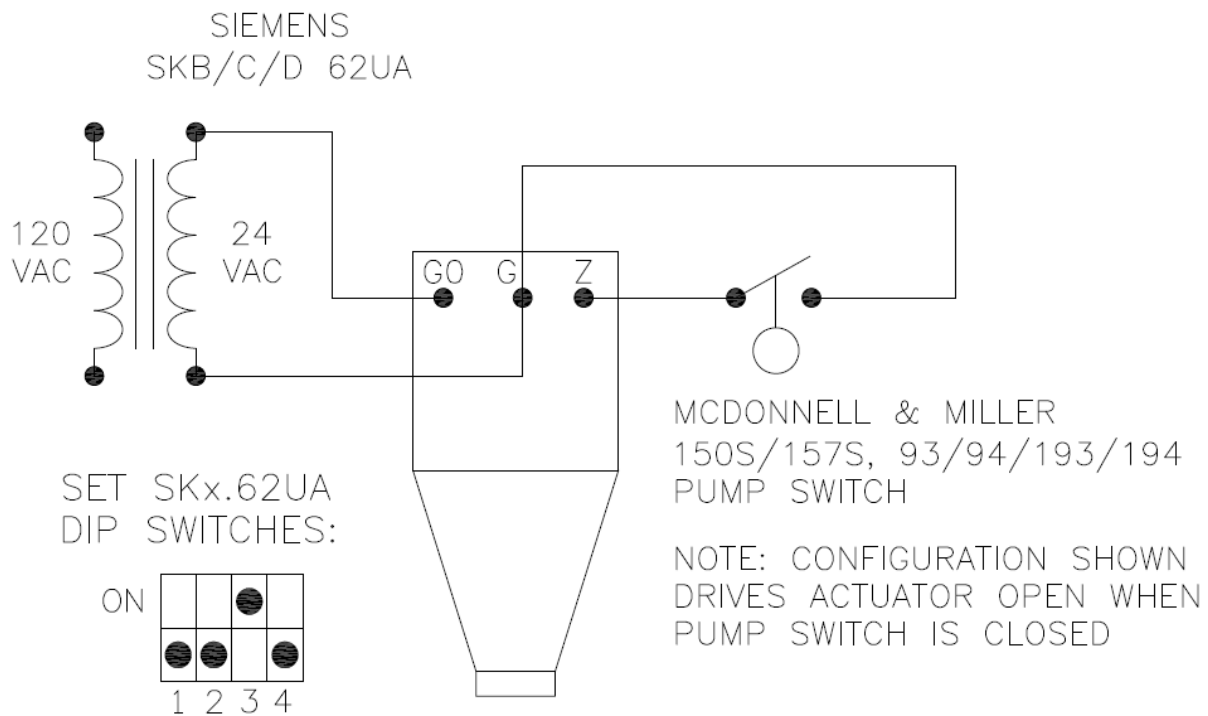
SIEMENS
SKB/C/D 62UA

120 VAC

24 VAC

G0 G Z

MCDONNELL & MILLER
150S/157S, 93/94/193/194
PUMP SWITCH

NOTE: CONFIGURATION SHOWN DRIVES ACTUATOR OPEN WHEN PUMP SWITCH IS CLOSED

SET SKx.62UA
DIP SWITCHES:

ON

1 2 3 4